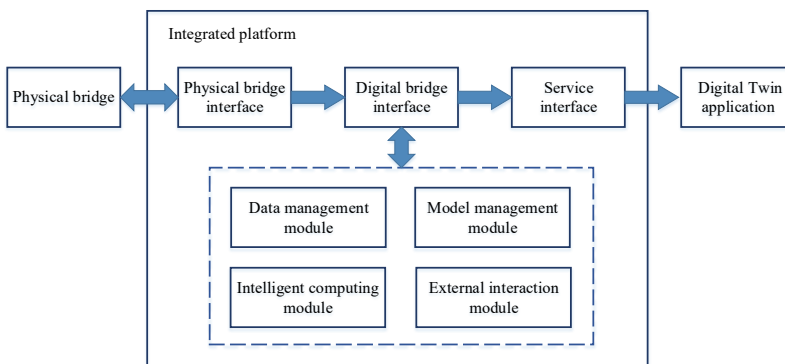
Integrated platform

Physical bridge

Physical bridge interface

Digital bridge interface

Service interface

Digital Twin application

Data management module

Model management module

Intelligent computing module

External interaction module